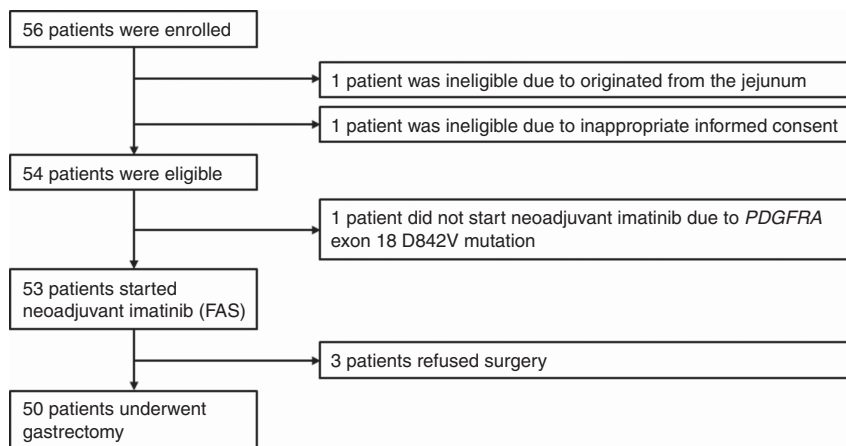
56 patients were enrolled

1 patient was ineligible due to originated from the jejunum

1 patient was ineligible due to inappropriate informed consent

54 patients were eligible

1 patient did not start neoadjuvant imatinib due to PDGFRA exon 18 D842V mutation

53 patients started neoadjuvant imatinib (FAS)

3 patients refused surgery

50 patients underwent gastrectomy